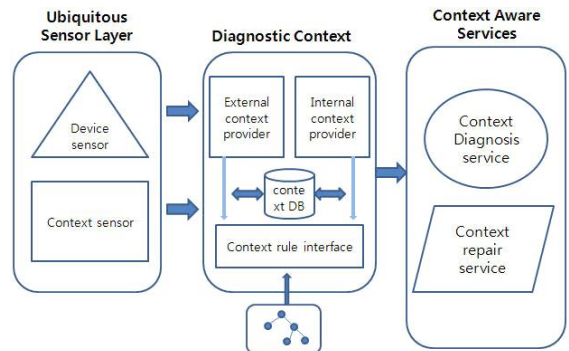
Ubiquitous Sensor Layer

Device sensor

Context sensor

Diagnostic Context

External context provider

Internal context provider

conte xt DB

Context rule interface

Context Aware Services

Context Diagnosis service

Context repair service